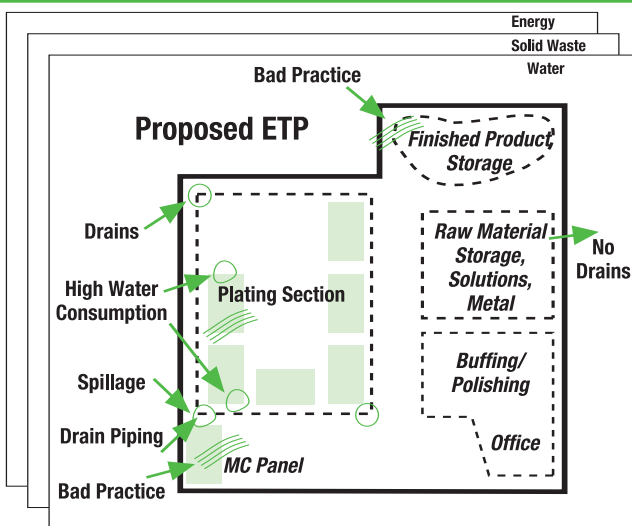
Energy

Solid Waste

Water

Bad Practice

Proposed ETP

Finished Product Storage

Drains

Raw Material Storage, Solutions, Metal

No Drains

High Water Consumption

Plating Section

Spillage

Buffing/ Polishing

Drain Piping

Office

MC Panel

Bad Practice